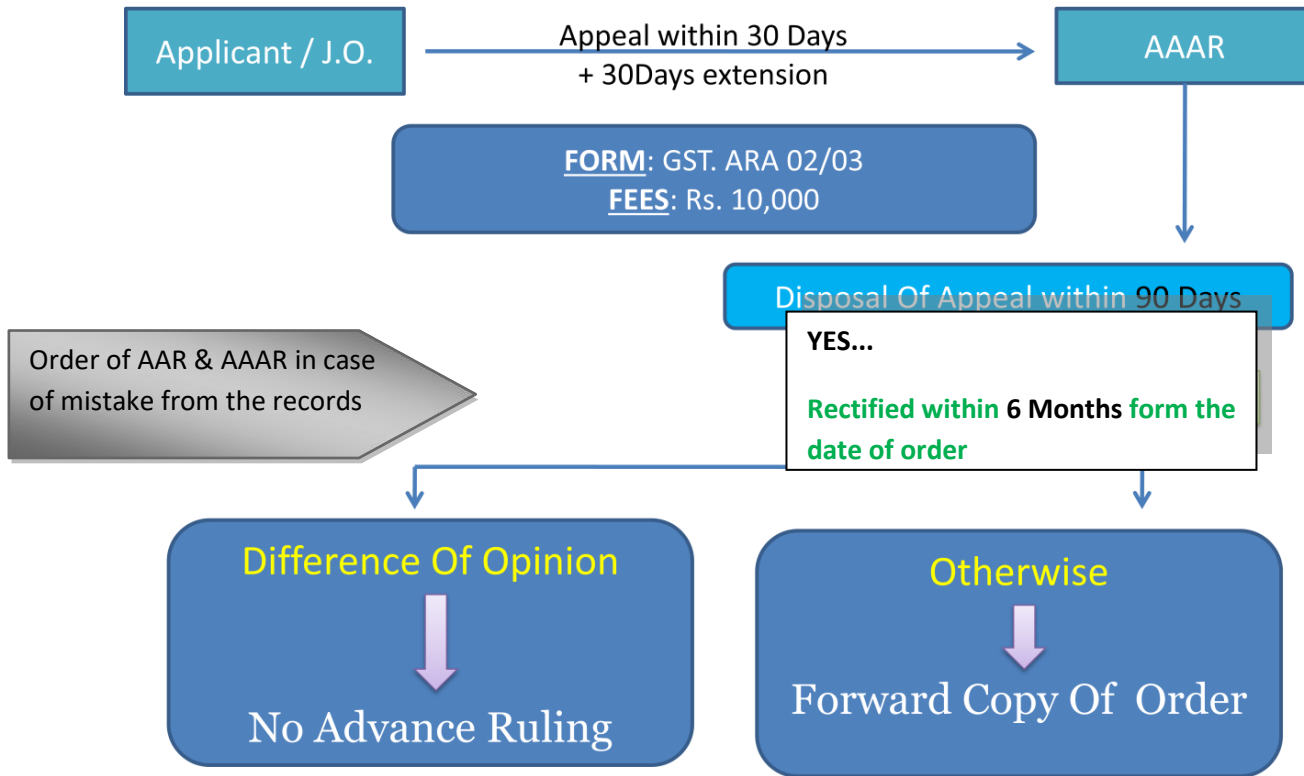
Applicant / J.O.

Appeal within 30 Days
+ 30Days extension

AAAR

FORM: GST. ARA 02/03
FEES: Rs. 10,000

Disposal Of Appeal within 90 Days

Order of AAR & AAAR in case of mistake from the records

YES...

Rectified within 6 Months form the date of order

Difference Of Opinion

No Advance Ruling

Otherwise

Forward Copy Of Order